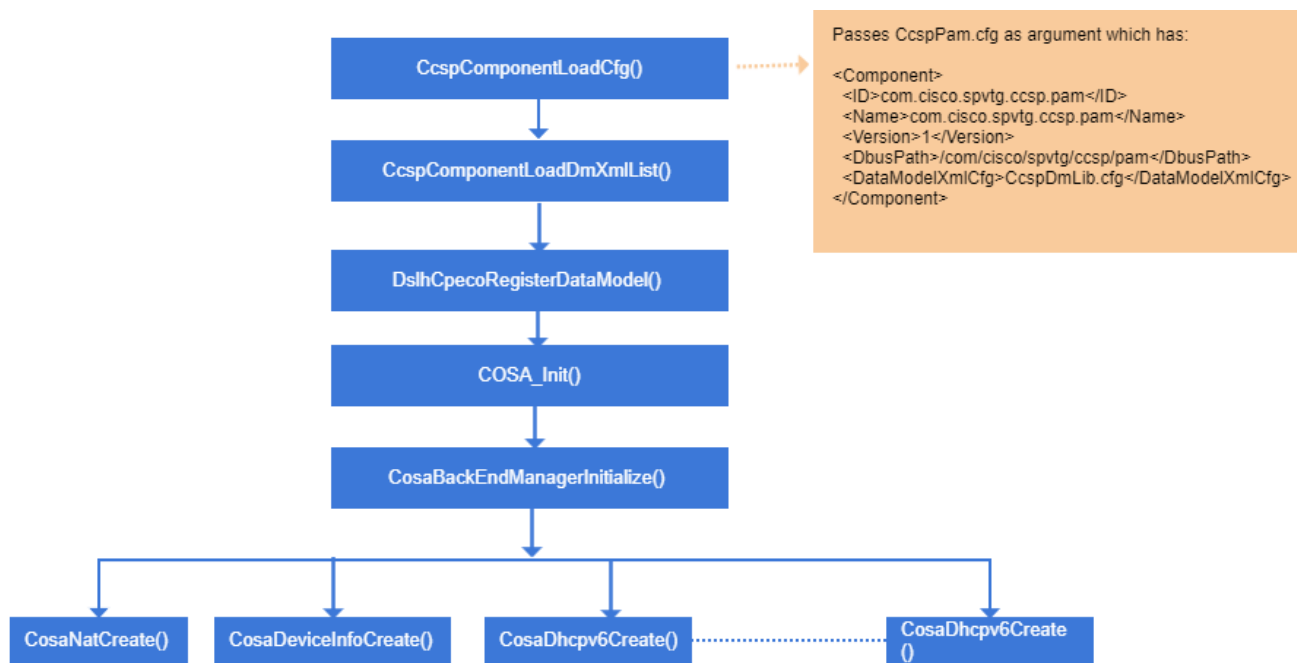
CcspComponentLoadCfg()

Passes CcspPam.cfg as argument which has:

<Component>
<ID>com.cisco.spvtg.ccsp.pam</ID>
<Name>com.cisco.spvtg.ccsp.pam</Name>
<Version>1</Version>
<DbusPath>/com/cisco/spvtg/ccsp/pam</DbusPath>
<DataModelXmlCfg>CcspDmLib.cfg</DataModelXmlCfg>
</Component>

CcspComponentLoadDmXmlList()

DslhCpecoRegisterDataModel()

COSA_Init()

CosaBackEndManagerInitialize()

CosaNatCreate()

CosaDeviceInfoCreate()

CosaDhcpv6Create()

CosaDhcpv6Create ()